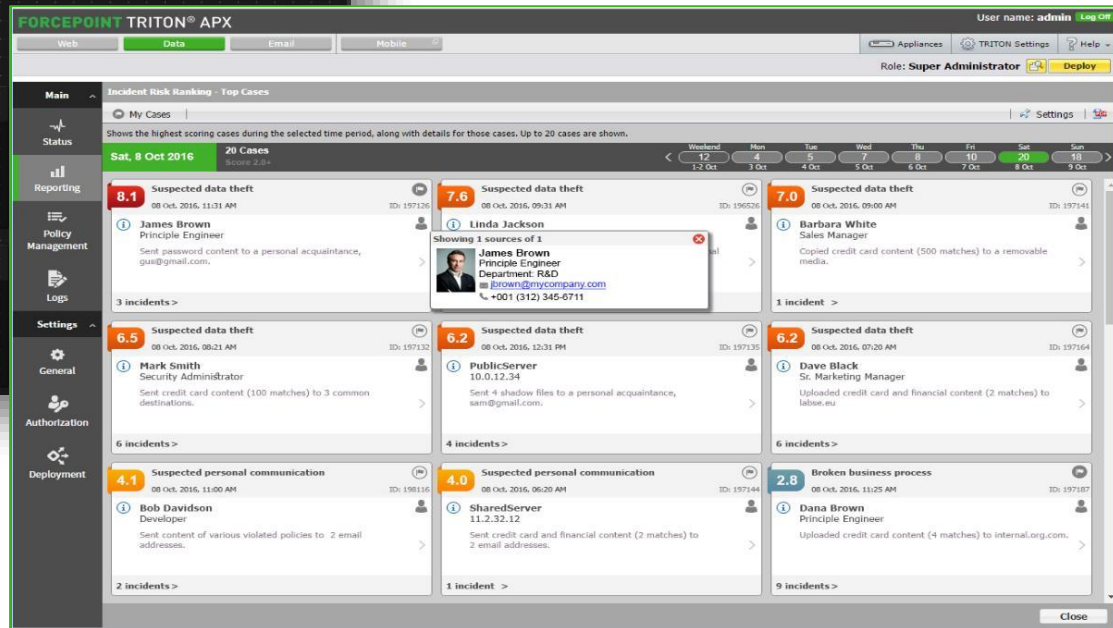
FORCEPOINT TRITON® APX

User name: admin Log Off

Web Data Email Mobile

Appliances TRITON Settings Help

Role: Super Administrator Deploy

Main

Status

Reporting

Policy Management

Logs

Settings

General

Authorization

Deployment

Incident Risk Ranking - Top Cases

My Cases

Settings

Shows the highest scoring cases during the selected time period, along with details for those cases. Up to 20 cases are shown.

Sat, 8 Oct 2016

20 Cases
Score 2.8+

| Weekend | Mon | Tue | Wed | Thu | Fri | Sat | Sun |
|---|---|---|---|---|---|---|---|
| 12 | 4 | 5 | 7 | 8 | 10 | 20 | 18 |
| 1-2 Oct | 3 Oct | 4 Oct | 5 Oct | 6 Oct | 7 Oct | 8 Oct | 9 Oct |

8.1 Suspected data theft
08 Oct. 2016, 11:31 AM ID: 197126
James Brown
Principle Engineer
Sent password content to a personal acquaintance, gus@gmail.com.
3 incidents >

7.6 Suspected data theft
08 Oct. 2016, 09:31 AM ID: 196526
Linda Jackson

Showing 1 sources of 1
James Brown
Principle Engineer
Department: R&D
jbrown@mycompany.com
+001 (312) 345-6711

7.0 Suspected data theft
08 Oct. 2016, 09:00 AM ID: 197141
Barbara White
Sales Manager
Copied credit card content (500 matches) to a removable media.
1 incident >

6.5 Suspected data theft
08 Oct. 2016, 08:21 AM ID: 197132
Mark Smith
Security Administrator
Sent credit card content (100 matches) to 3 common destinations.
6 incidents >

6.2 Suspected data theft
08 Oct. 2016, 12:31 PM ID: 197135
PublicServer
10.0.12.34
Sent 4 shadow files to a personal acquaintance, sam@gmail.com.
4 incidents >

6.2 Suspected data theft
08 Oct. 2016, 07:20 AM ID: 197164
Dave Black
Sr. Marketing Manager
Uploaded credit card and financial content (2 matches) to labse.eu
6 incidents >

4.1 Suspected personal communication
08 Oct. 2016, 11:00 AM ID: 198116
Bob Davidson
Developer
Sent content of various violated policies to 2 email addresses.
2 incidents >

4.0 Suspected personal communication
08 Oct. 2016, 06:20 AM ID: 197144
SharedServer
11.2.32.12
Sent credit card and financial content (2 matches) to 2 email addresses.
1 incident >

2.8 Broken business process
08 Oct. 2016, 11:25 AM ID: 197187
Dana Brown
Principle Engineer
Uploaded credit card content (4 matches) to internal.org.com.
9 incidents >

Close